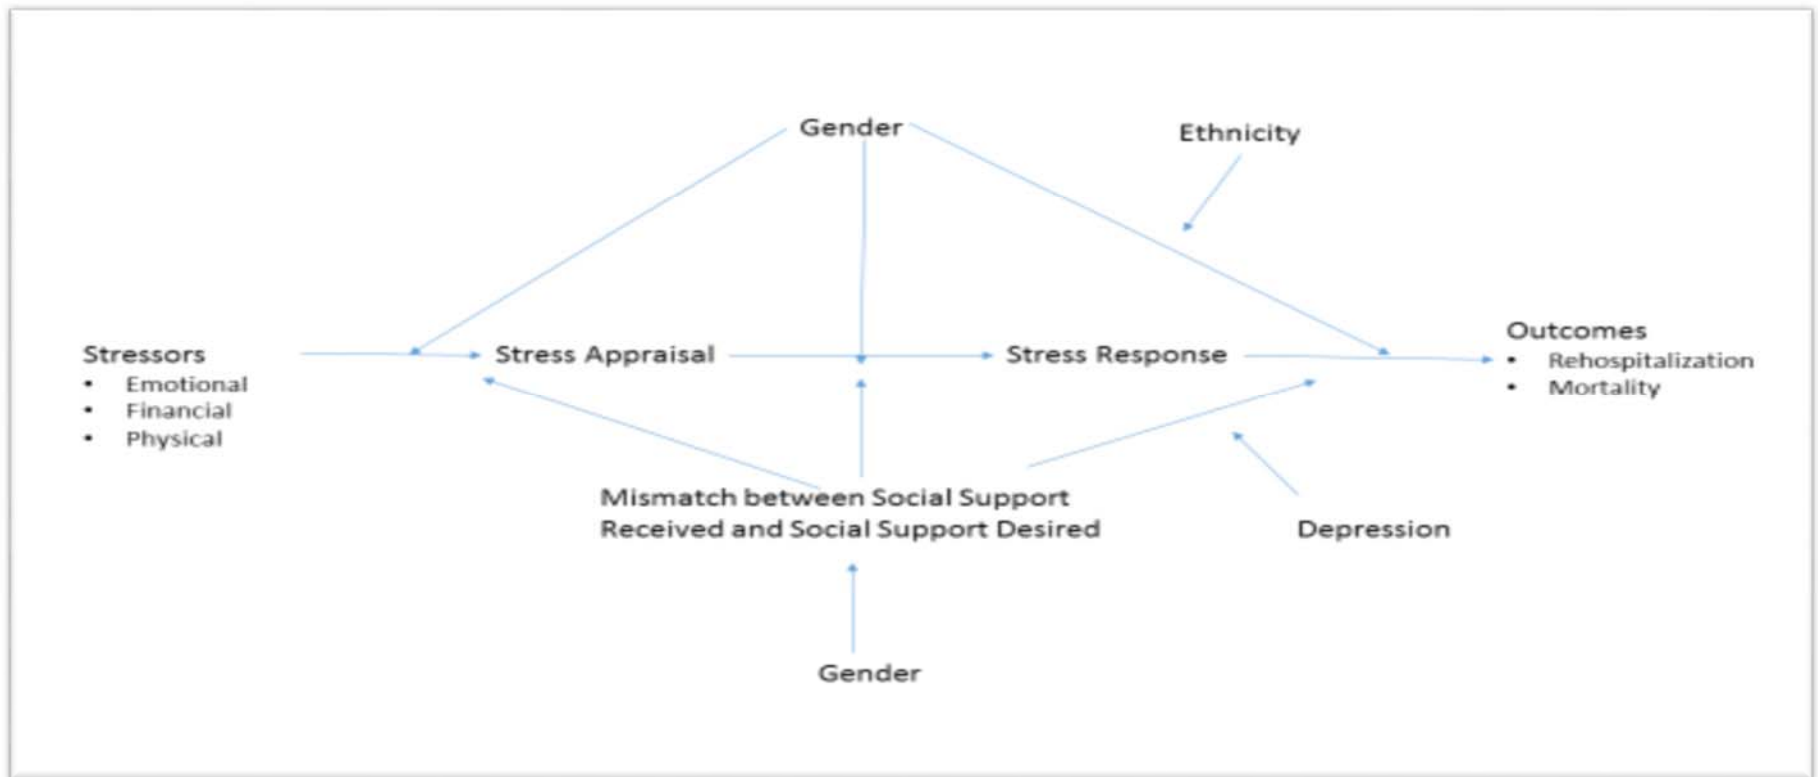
Gender

Ethnicity

Stressors
• Emotional
• Financial
• Physical

Stress Appraisal

Stress Response

Outcomes
• Rehospitalization
• Mortality

Mismatch between Social Support Received and Social Support Desired

Depression

Gender